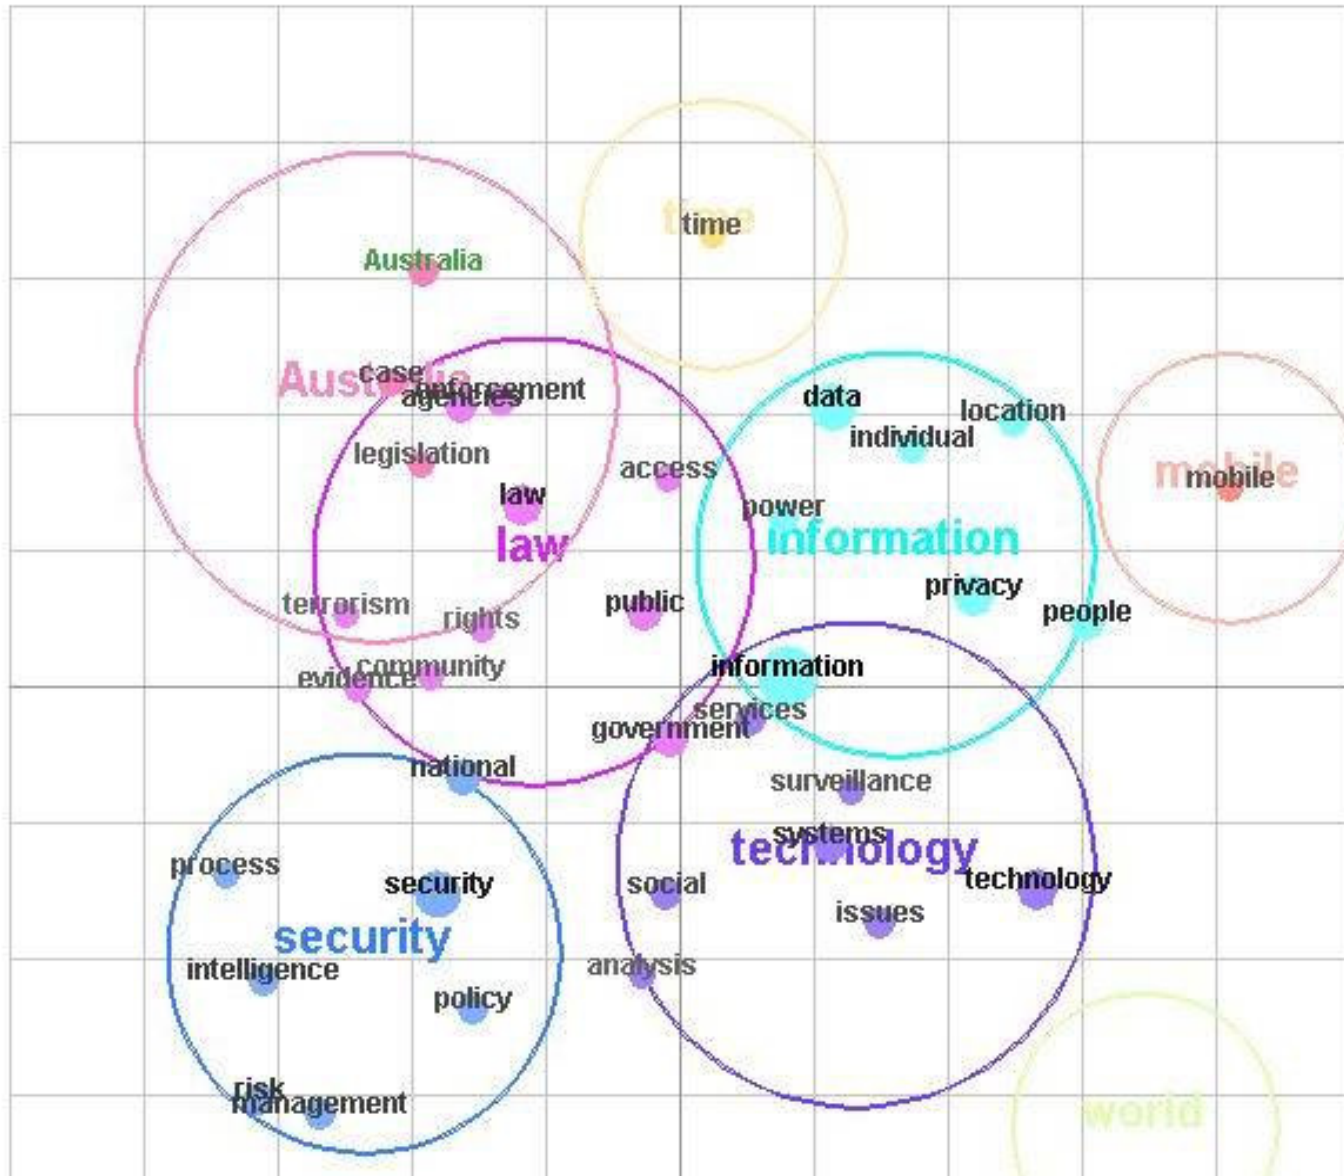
time
time
Australia
Australia
case
enforcement
agencies
legislation
access
law
law
data
location
individual
mobile
mobile
power
information
privacy
people
terrorism
rights
public
evidence
community
information
services
government
national
surveillance
systems
technology
technology
process
security
social
issues
security
intelligence
analysis
policy
risk
management
world